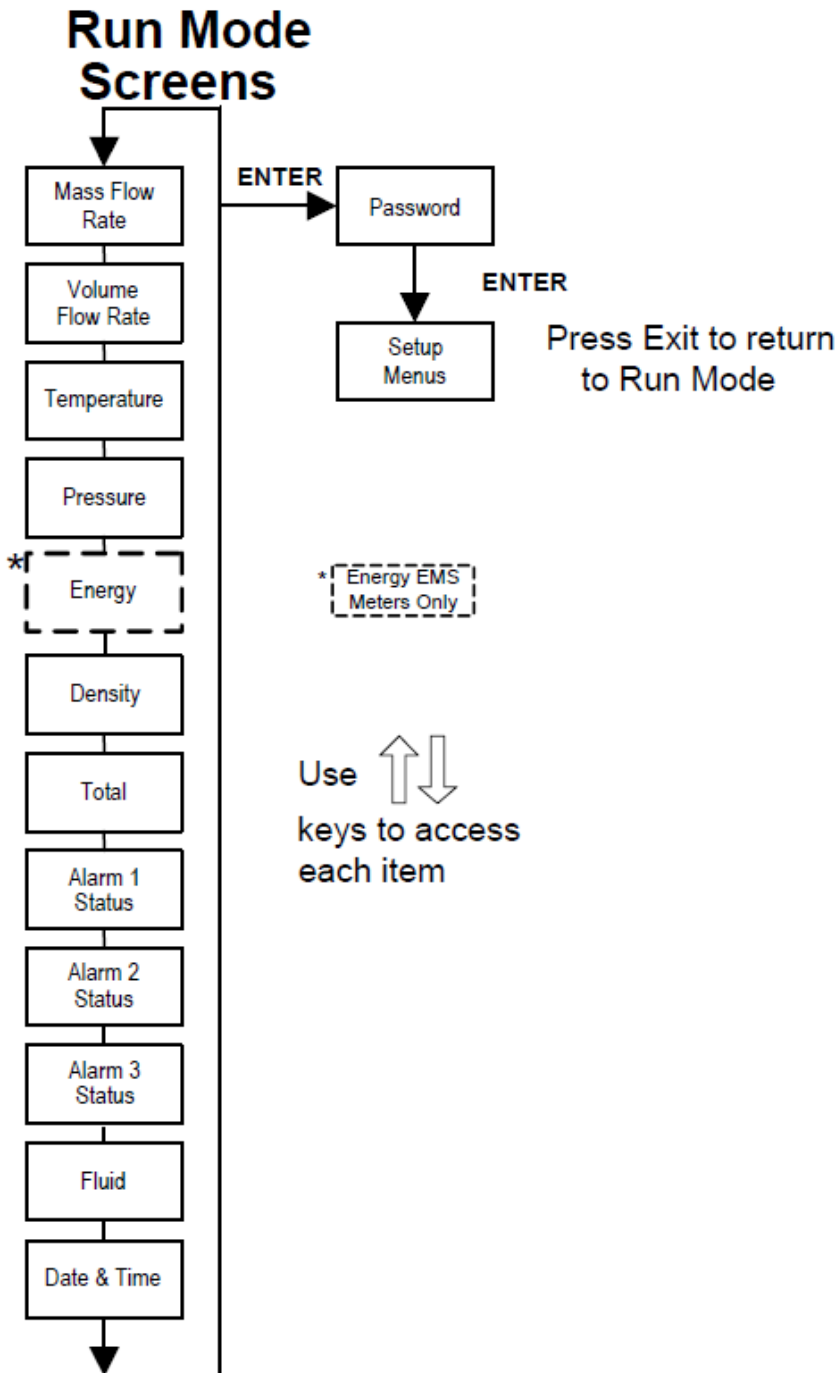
Run Mode Screens

Mass Flow Rate

ENTER

Password

ENTER

Setup Menus

Press Exit to return to Run Mode

Volume Flow Rate

Temperature

Pressure

* Energy

* Energy EMS Meters Only

Density

Total

Use keys to access each item

Alarm 1 Status

Alarm 2 Status

Alarm 3 Status

Fluid

Date & Time